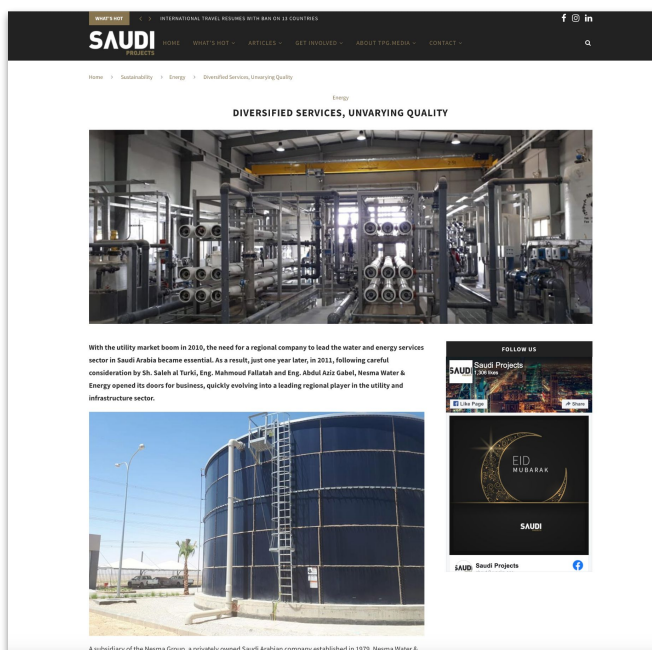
WHAT'S HOT < > INTERNATIONAL TRAVEL RESUMES WITH BAN ON 13 COUNTRIES

SAUDI PROJECTS

HOME WHAT'S HOT ARTICLES GET INVOLVED ABOUT TPG MEDIA CONTACT

Home > Sustainability > Energy > Diversified Services, Unvarying Quality

Energy

DIVERSIFIED SERVICES, UNVARYING QUALITY

With the utility market boom in 2010, the need for a regional company to lead the water and energy services sector in Saudi Arabia became essential. As a result, just one year later, in 2011, following careful consideration by Sh. Saleh al Turki, Eng. Mahmoud Fallatah and Eng. Abdul Aziz Gabel, Nesma Water & Energy opened its doors for business, quickly evolving into a leading regional player in the utility and infrastructure sector.

FOLLOW US

Saudi Projects
1,308 likes

Like Page Share

EID MUBARAK

SAUDI

Saudi Projects

A subsidiary of the Nesma Group, a privately owned Saudi Arabian company established in 1979, Nesma Water & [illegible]